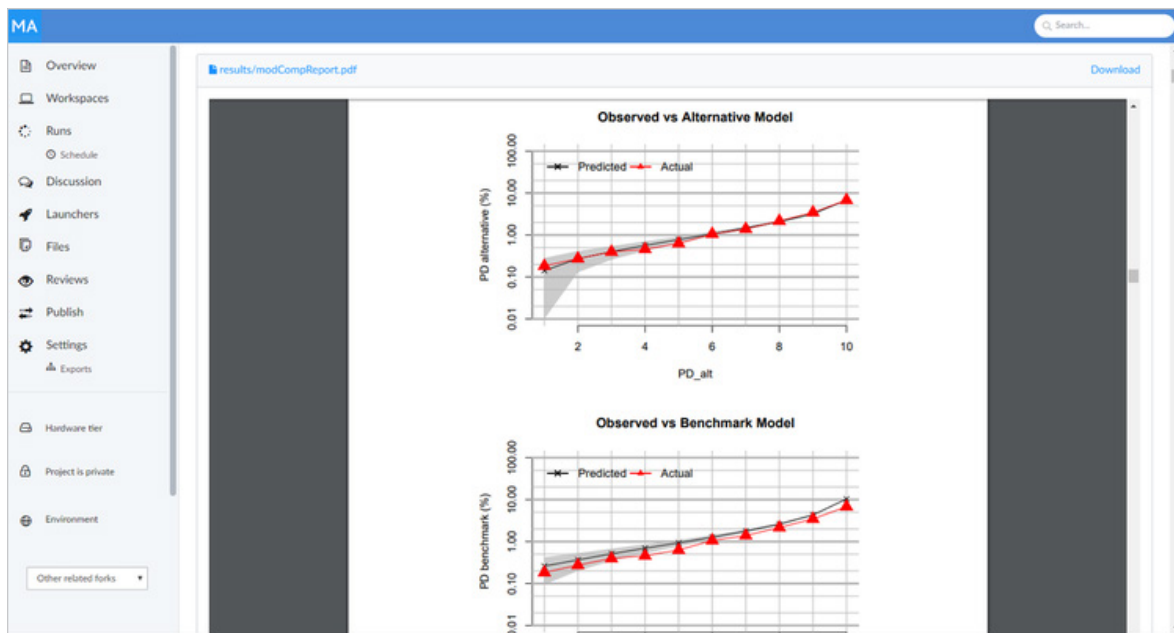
MA

Search...

Overview
Workspaces
Runs
Schedule
Discussion
Launchers
Files
Reviews
Publish
Settings
Exports

Hardware tier
Project is private
Environment

Other related forks

results/modCompReport.pdf

Download

Observed vs Alternative Model

Predicted Actual

PD alternative (%)

100.00
10.00
1.00
0.10
0.01

2 4 6 8 10

PD_alt

Observed vs Benchmark Model

Predicted Actual

PD benchmark (%)

100.00
10.00
1.00
0.10
0.01